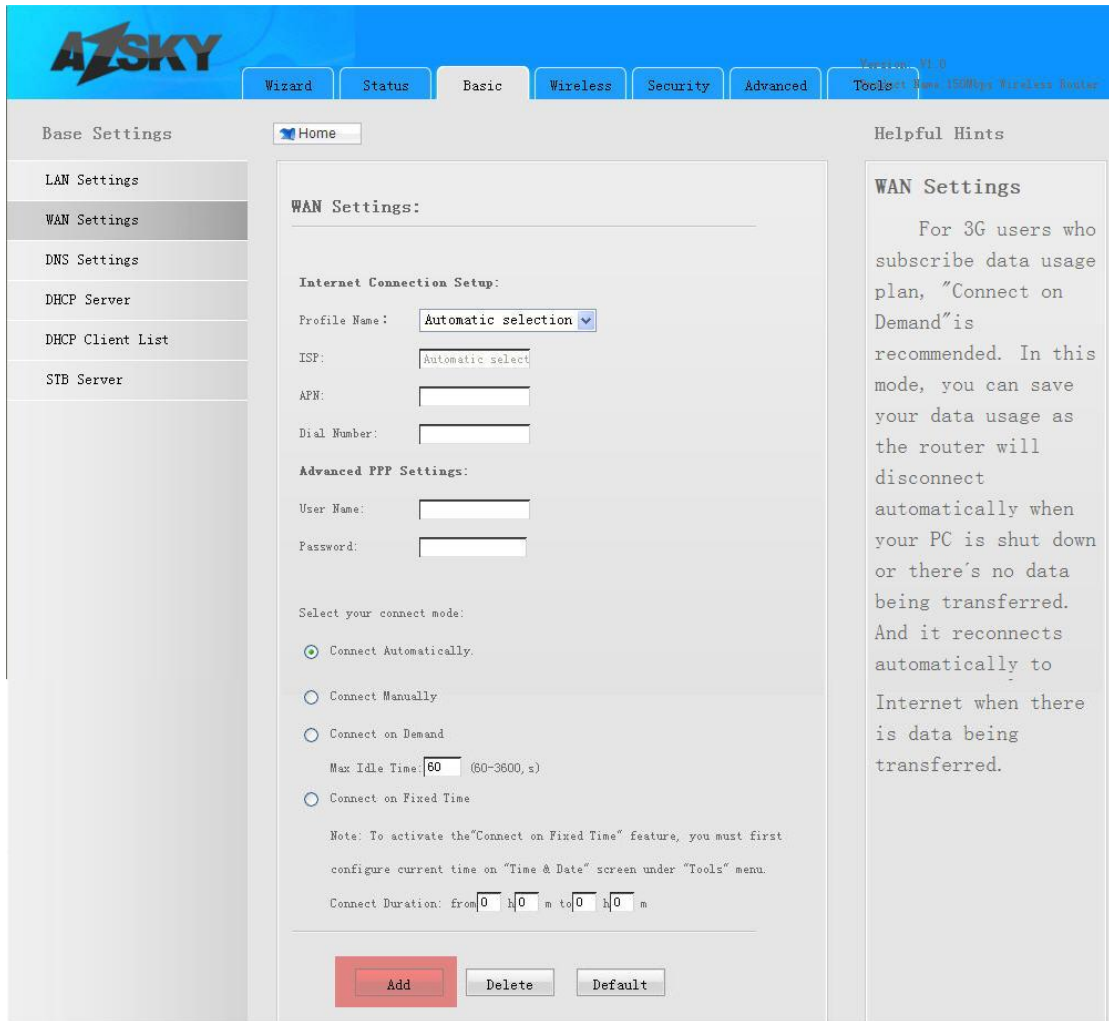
AZSKY

Version: V1.0
Product Name:150Mbps Wireless Router

Wizard | Status | Basic | Wireless | Security | Advanced | Tools

Base Settings

LAN Settings
WAN Settings
DNS Settings
DHCP Server
DHCP Client List
STB Server

Home

WAN Settings:

Internet Connection Setup:

Profile Name: Automatic selection

ISP: Automatic select

APN:

Dial Number:

Advanced PPP Settings:

User Name:

Password:

Select your connect mode:

Connect Automatically.

Connect Manually

Connect on Demand

Max Idle Time: 60 (60-3600, s)

Connect on Fixed Time

Note: To activate the"Connect on Fixed Time" feature, you must first configure current time on "Time & Date" screen under "Tools" menu.

Connect Duration: from 0 h 0 m to 0 h 0 m

Add Delete Default

Helpful Hints

WAN Settings

For 3G users who subscribe data usage plan, "Connect on Demand"is recommended. In this mode, you can save your data usage as the router will disconnect automatically when your PC is shut down or there's no data being transferred. And it reconnects automatically to Internet when there is data being transferred.